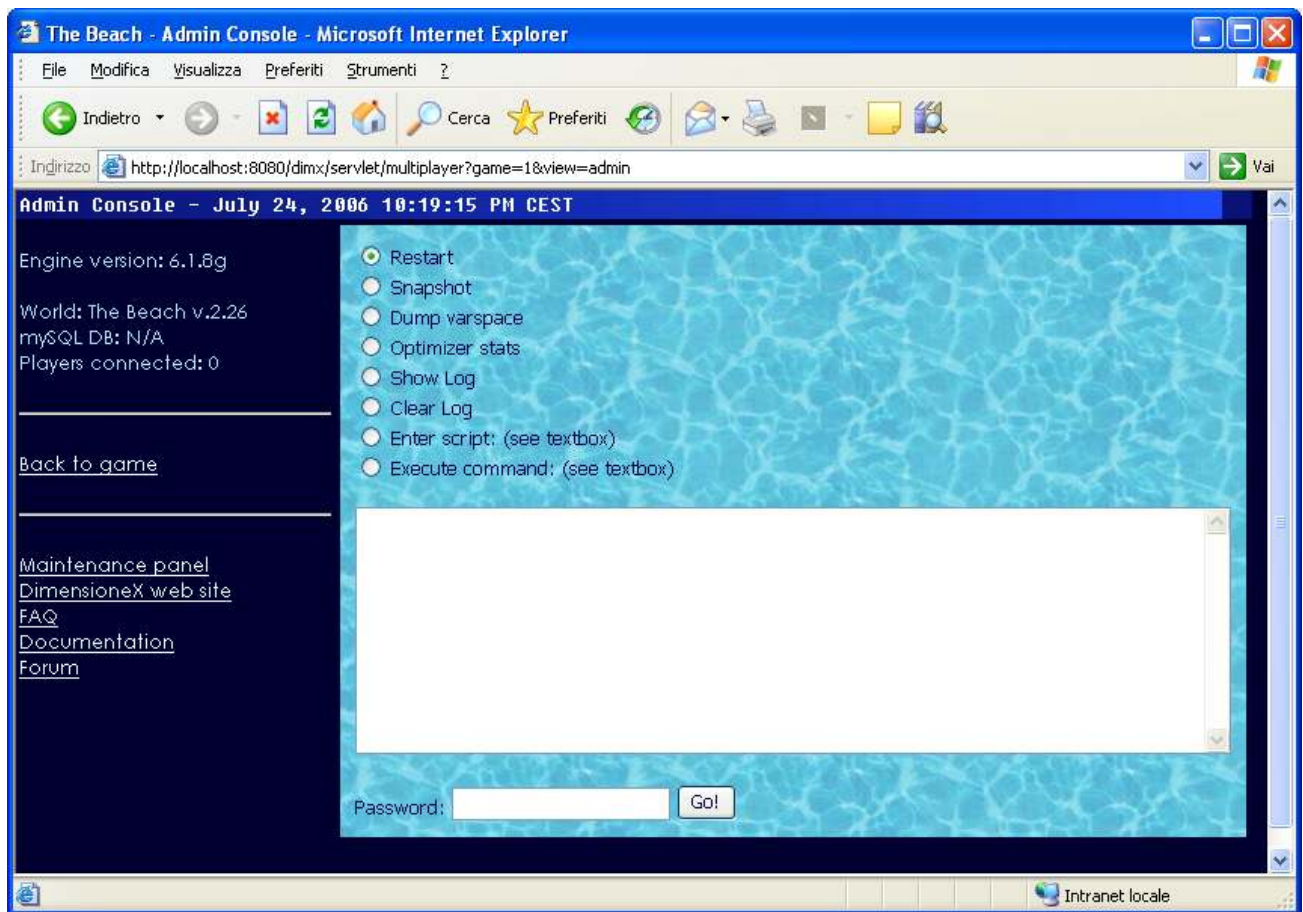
The Beach - Admin Console - Microsoft Internet Explorer

File Modifica Visualizza Preferiti Strumenti ?

Indietro Cerca Preferiti

Indirizzo http://localhost:8080/dimx/servlet/multiplayer?game=1&view=admin Vai

Admin Console - July 24, 2006 10:19:15 PM CEST

Engine version: 6.1.8g

World: The Beach v.2.26
mySQL DB: N/A
Players connected: 0

Back to game

Maintenance panel
DimensioneX web site
FAQ
Documentation
Forum

Restart
Snapshot
Dump varspace
Optimizer stats
Show Log
Clear Log
Enter script: (see textbox)
Execute command: (see textbox)

Password: Go!

Intranet locale